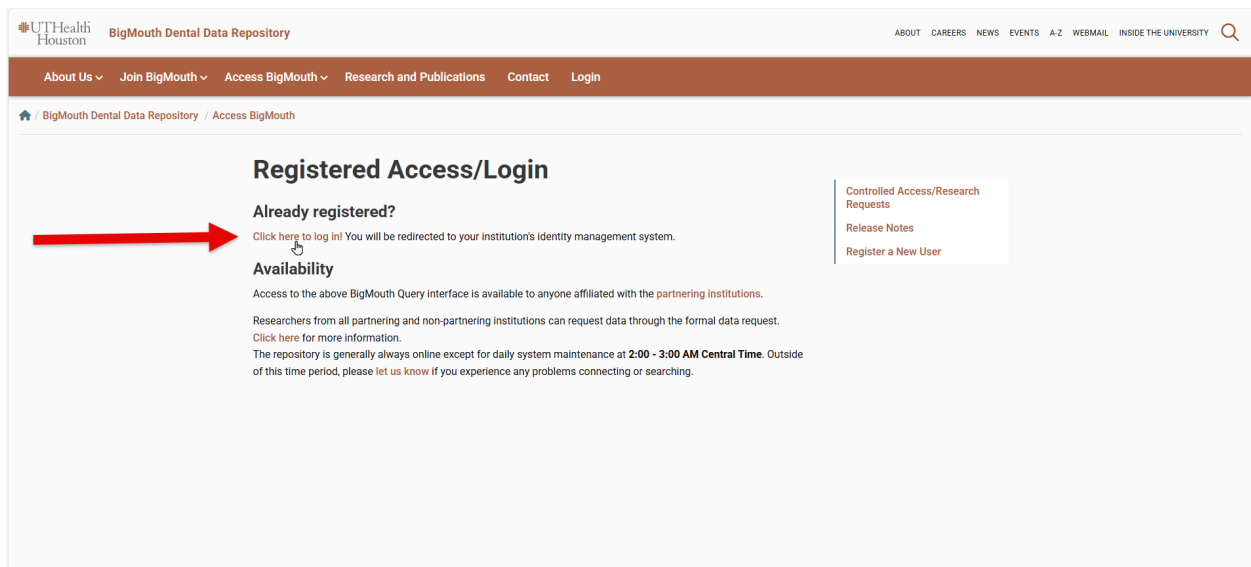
UTHealth Houston BigMouth Dental Data Repository

ABOUT CAREERS NEWS EVENTS A-Z WEBMAIL INSIDE THE UNIVERSITY

About Us Join BigMouth Access BigMouth Research and Publications Contact Login

/ BigMouth Dental Data Repository / Access BigMouth

Registered Access/Login

Already registered?

Click here to log in! You will be redirected to your institution's identity management system.

Availability

Access to the above BigMouth Query interface is available to anyone affiliated with the partnering institutions.

Researchers from all partnering and non-partnering institutions can request data through the formal data request. Click here for more information.
The repository is generally always online except for daily system maintenance at **2:00 - 3:00 AM Central Time**. Outside of this time period, please let us know if you experience any problems connecting or searching.

Controlled Access/Research Requests

Release Notes

Register a New User